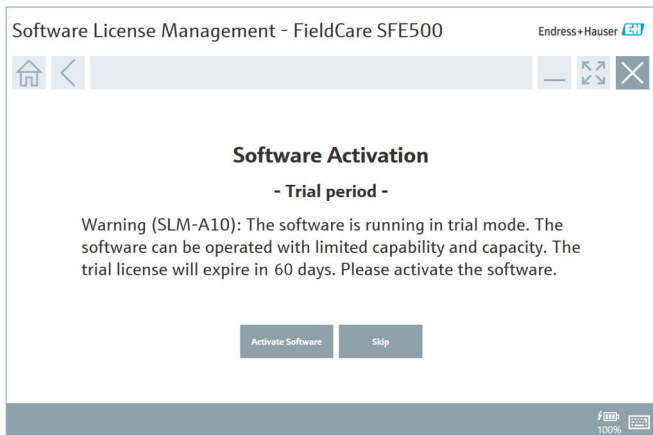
Software License Management - FieldCare SFE500

Endress+Hauser

Software Activation

- Trial period -

Warning (SLM-A10): The software is running in trial mode. The software can be operated with limited capability and capacity. The trial license will expire in 60 days. Please activate the software.

Activate Software

Skip

100%